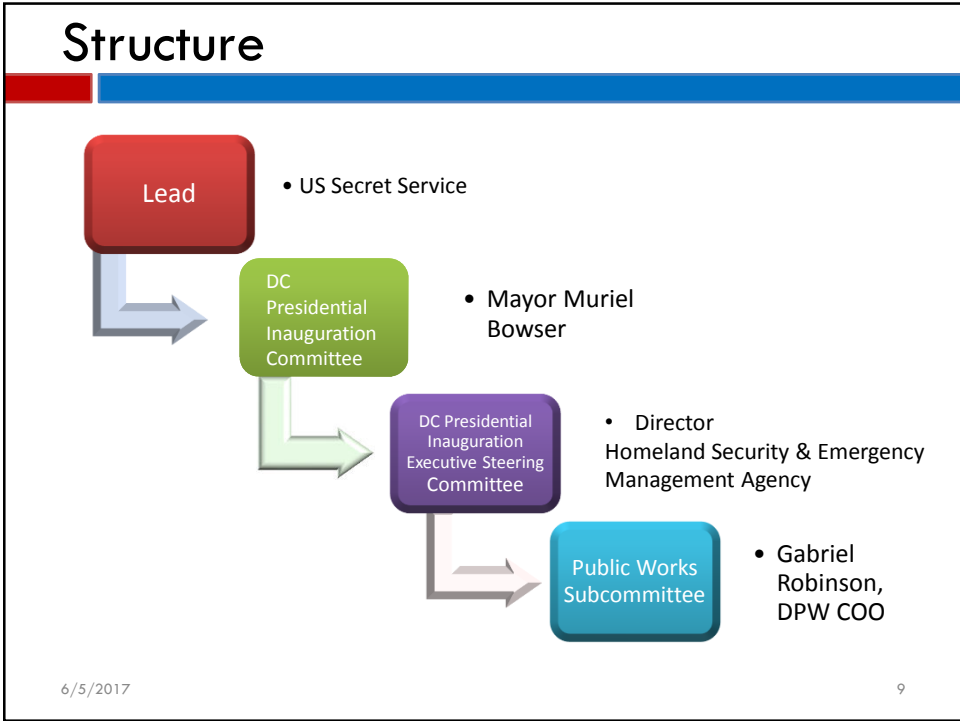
Structure

Lead

• US Secret Service

DC Presidential Inauguration Committee

• Mayor Muriel Bowser

DC Presidential Inauguration Executive Steering Committee

• Director
Homeland Security & Emergency Management Agency

Public Works Subcommittee

• Gabriel Robinson, DPW COO

6/5/2017

9